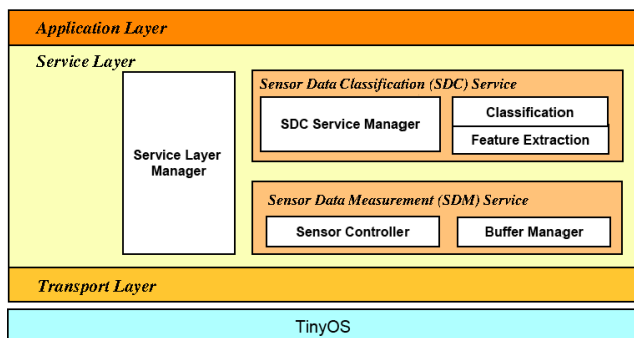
Application Layer

Service Layer

Service Layer Manager

Sensor Data Classification (SDC) Service

SDC Service Manager

Classification

Feature Extraction

Sensor Data Measurement (SDM) Service

Sensor Controller

Buffer Manager

Transport Layer

TinyOS